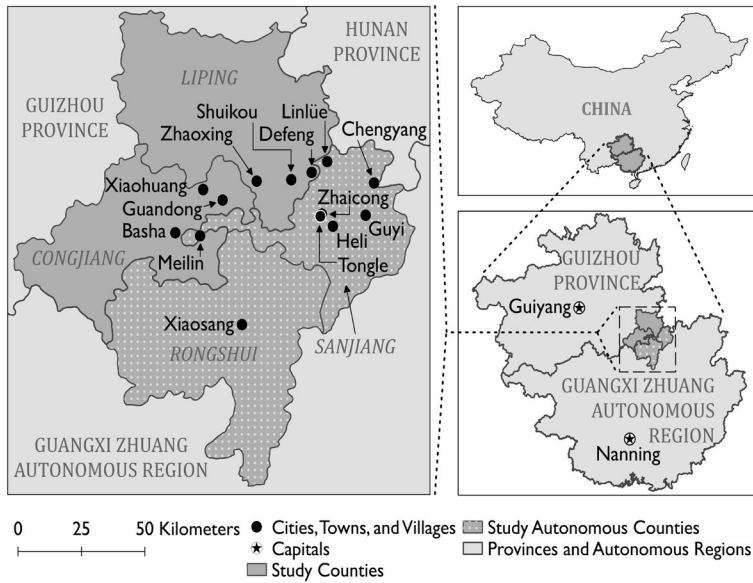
HUNAN PROVINCE

LIPING

GUIZHOU PROVINCE

Shuikou
Linlüe
Zhaoxing
Defeng
Chengyang
Xiaohuang
Guandong
Zhaicong
Basha
Guyi
Heli
Meilin
CONGJIANG
Tongle
Xiaosang
RONGSHUI
SANJIANG

GUANGXI ZHUANG AUTONOMOUS REGION

CHINA

GUIZHOU PROVINCE
Guiyang
GUANGXI ZHUANG AUTONOMOUS REGION
Nanning

0 25 50 Kilometers
Cities, Towns, and Villages
Capitals
Study Counties
Study Autonomous Counties
Provinces and Autonomous Regions